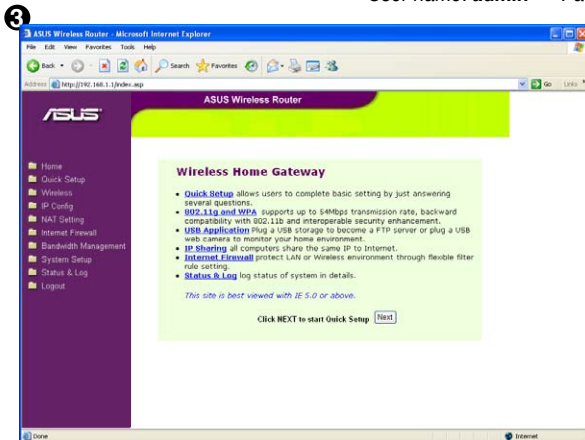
❸

User name: admin Pa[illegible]

ASUS Wireless Router - Microsoft Internet Explorer

File Edit View Favorites Tools Help

Back Search Favorites

Address http://192.168.1.1/index.asp Go Links

ASUS

ASUS Wireless Router

Home
Quick Setup
Wireless
IP Config
NAT Setting
Internet Firewall
Bandwidth Management
System Setup
Status & Log
Logout

Wireless Home Gateway

• Quick Setup allows users to complete basic setting by just answering several questions.
• 802.11g and WPA supports up to 54Mbps transmission rate, backward compatibility with 802.11b and interoperable security enhancement.
• USB Application Plug a USB storage to become a FTP server or plug a USB web camera to monitor your home environment.
• IP Sharing all computers share the same IP to Internet.
• Internet Firewall protect LAN or Wireless environment through flexible filter rule setting.
• Status & Log log status of system in details.

This site is best viewed with IE 5.0 or above.

Click NEXT to start Quick Setup Next

Done Internet